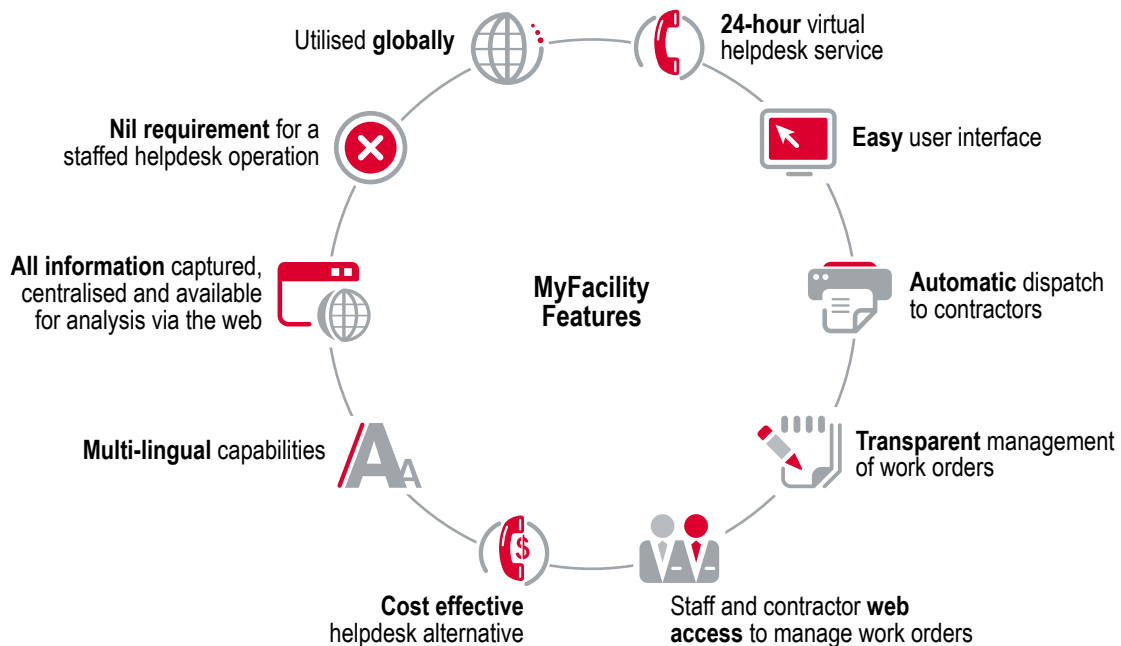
Utilised globally

24-hour virtual helpdesk service

Nil requirement for a staffed helpdesk operation

Easy user interface

All information captured, centralised and available for analysis via the web

MyFacility Features

Automatic dispatch to contractors

Transparent management of work orders

Multi-lingual capabilities

Cost effective helpdesk alternative

Staff and contractor web access to manage work orders